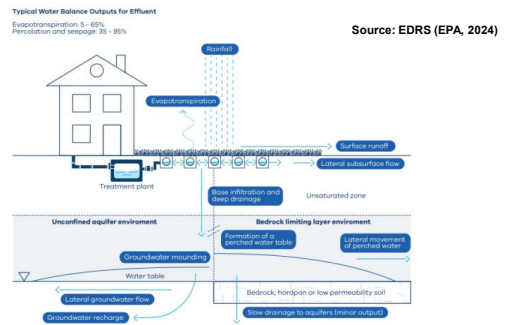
Typical Water Balance Outputs for Effluent

Evapotranspiration: 5 - 65%
Percolation and seepage: 35 - 95%

Source: EDRS (EPA, 2024)

Rainfall

Evapotranspiration

Surface runoff

Lateral subsurface flow

Treatment plant

Base infiltration and deep drainage

Unsaturated zone

Unconfined aquifer enviroment

Bedrock limiting layer enviroment

Formation of a perched water table

Lateral movement of perched water

Groundwater mounding

Water table

Lateral groundwater flow

Bedrock, hardpan or low permeability soil

Groundwater recharge

Slow drainage to aquifers (minor output)